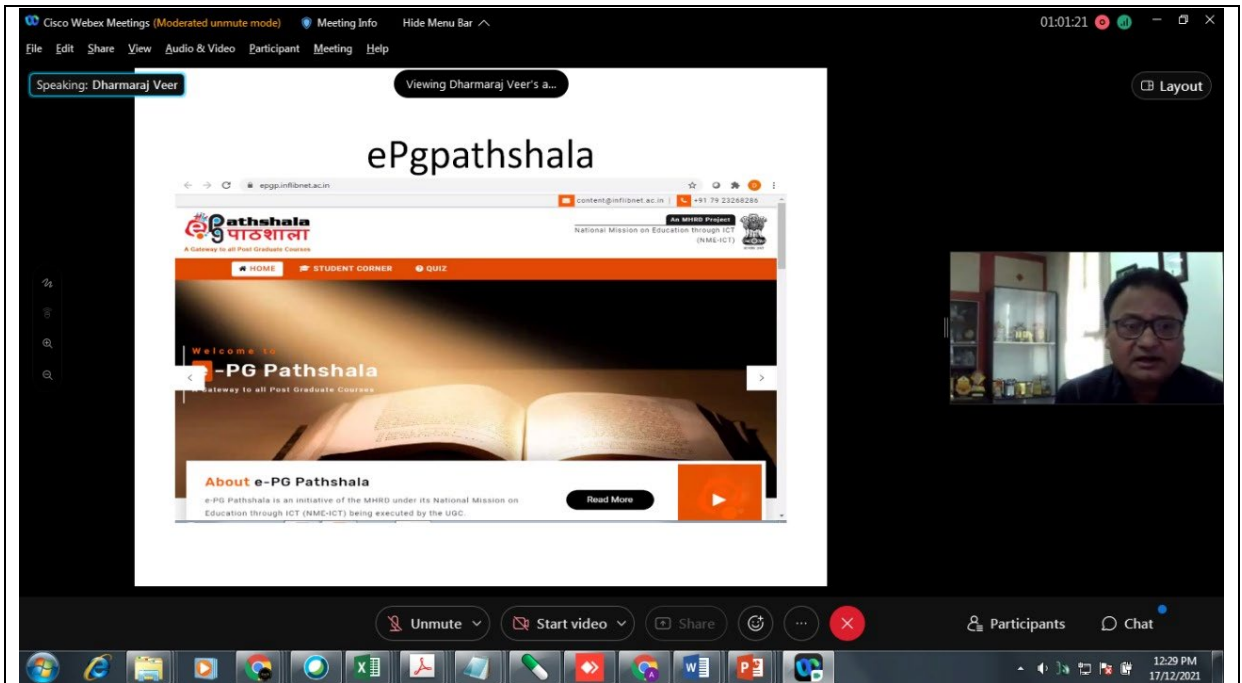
Cisco Webex Meetings (Moderated unmute mode) Meeting Info Hide Menu Bar

01:01:21

File Edit Share View Audio & Video Participant Meeting Help

Speaking: Dharmaraj Veer

Viewing Dharmaraj Veer's a...

Layout

ePgpathshala

epgp.inflibnet.ac.in

content@inflibnet.ac.in +91 79 23268286

athshala पाठशाला

A Gateway to all Post Graduate Courses

An MHRD Project

National Mission on Education through ICT (NME-ICT)

HOME STUDENT CORNER QUIZ

Welcome to

e-PG Pathshala

A Gateway to all Post Graduate Courses

About e-PG Pathshala

e-PG Pathshala is an initiative of the MHRD under its National Mission on Education through ICT (NME-ICT) being executed by the UGC.

Read More

Unmute Start video Share

Participants Chat

12:29 PM
17/12/2021